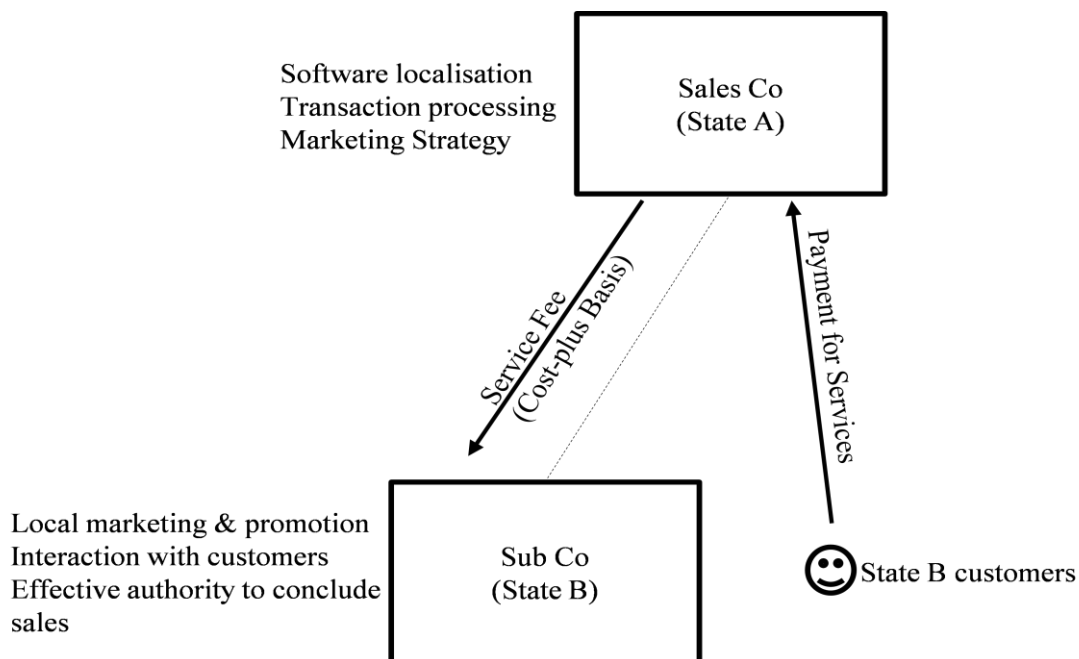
Software localisation
Transaction processing
Marketing Strategy

Sales Co
(State A)

Service Fee
(Cost-plus Basis)

Payment for Services

Local marketing & promotion
Interaction with customers
Effective authority to conclude sales

Sub Co
(State B)

State B customers